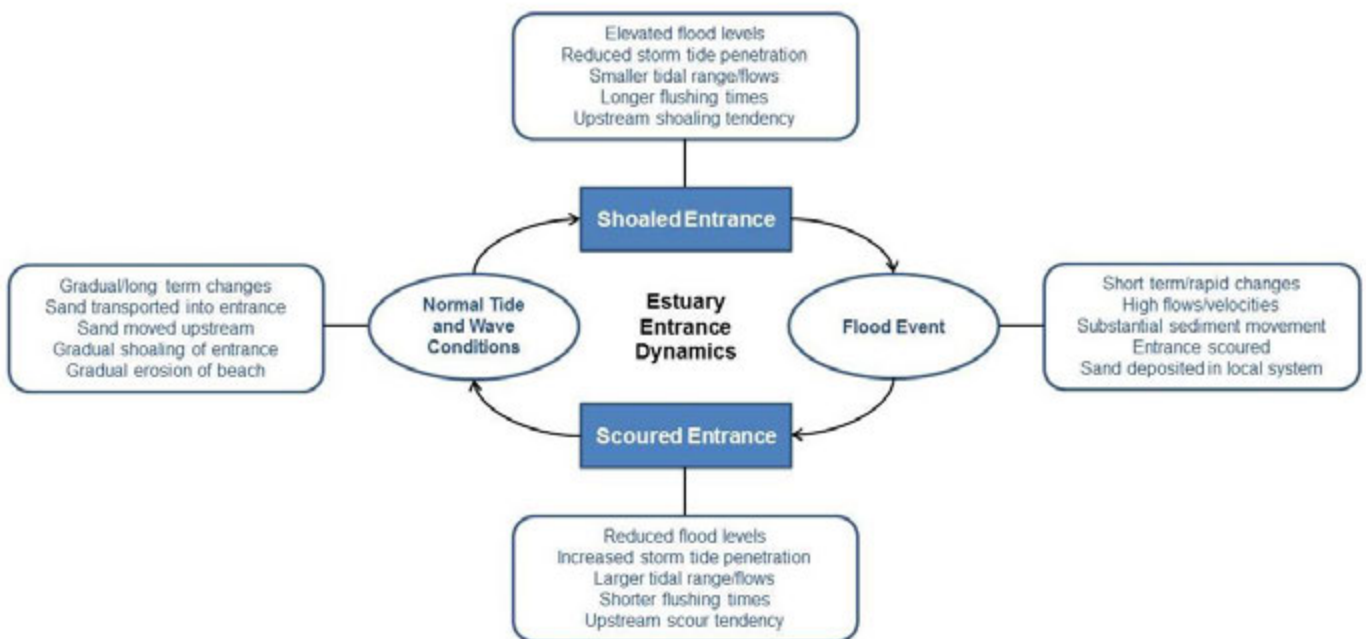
Elevated flood levels
Reduced storm tide penetration
Smaller tidal range/flows
Longer flushing times
Upstream shoaling tendency

Shoaled Entrance

Gradual/long term changes
Sand transported into entrance
Sand moved upstream
Gradual shoaling of entrance
Gradual erosion of beach

Normal Tide and Wave Conditions

Estuary Entrance Dynamics

Flood Event

Short term/rapid changes
High flows/velocities
Substantial sediment movement
Entrance scoured
Sand deposited in local system

Scoured Entrance

Reduced flood levels
Increased storm tide penetration
Larger tidal range/flows
Shorter flushing times
Upstream scour tendency